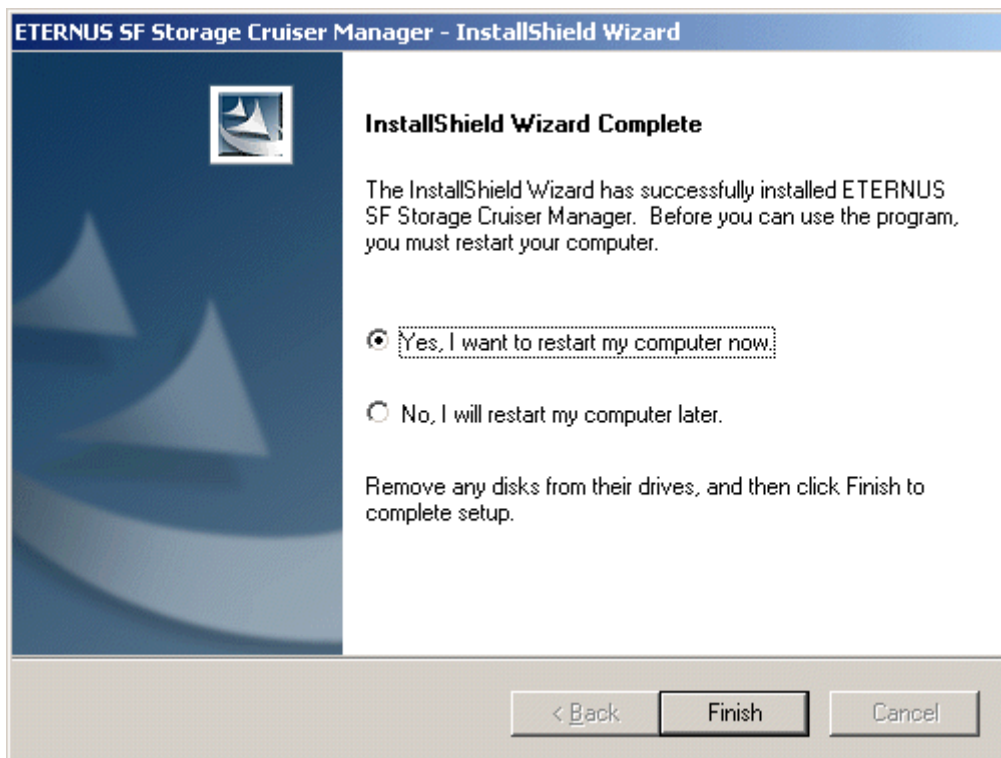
ETERNUS SF Storage Cruiser Manager - InstallShield Wizard

InstallShield Wizard Complete

The InstallShield Wizard has successfully installed ETERNUS SF Storage Cruiser Manager. Before you can use the program, you must restart your computer.

Yes, I want to restart my computer now.

No, I will restart my computer later.

Remove any disks from their drives, and then click Finish to complete setup.

< Back

Finish

Cancel